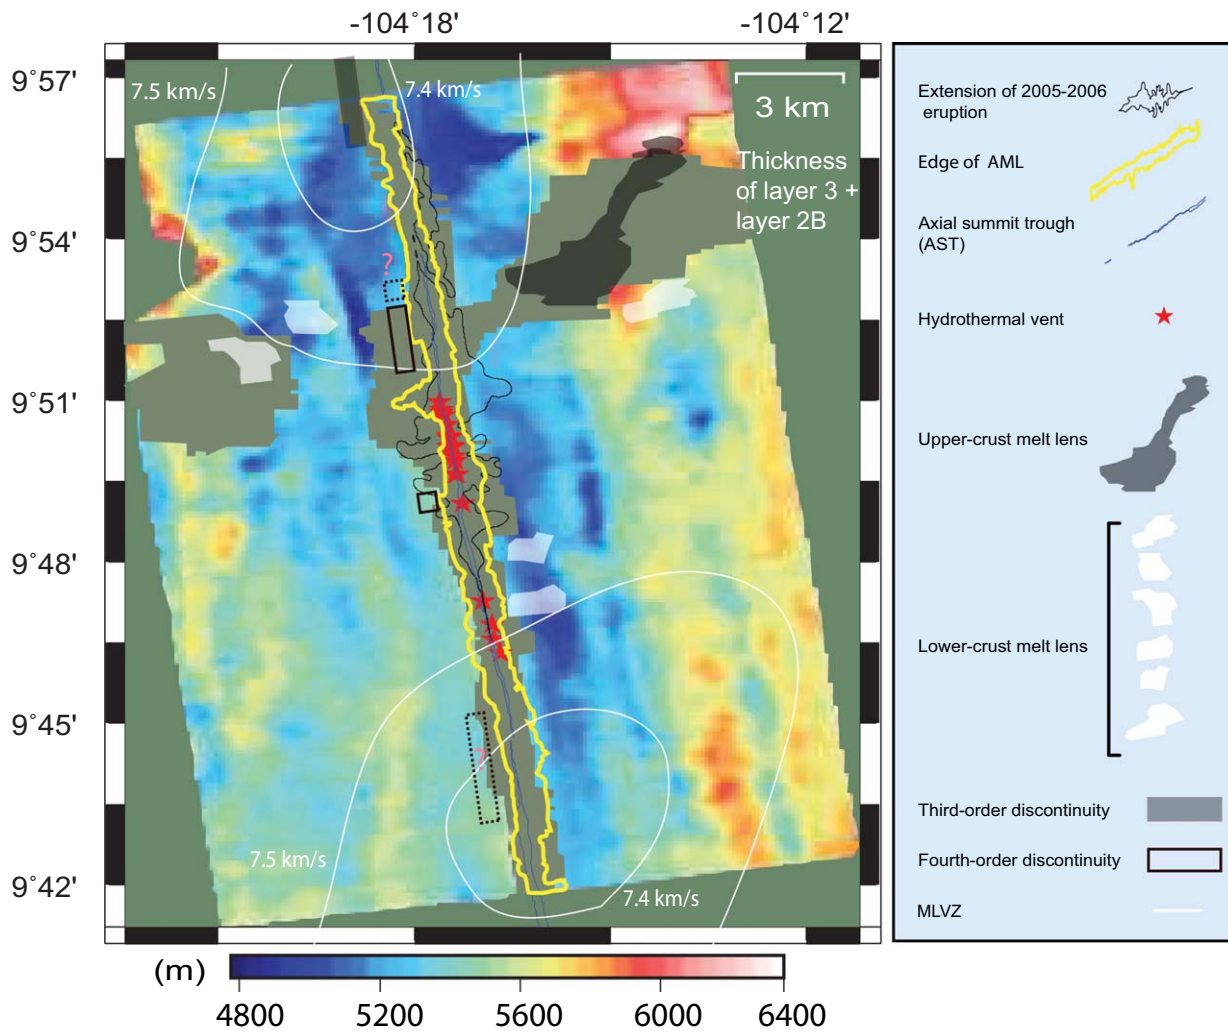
-104˚18'

-104˚12'

9˚57'

9˚54'

9˚51'

9˚48'

9˚45'

9˚42'

7.5 km/s

7.4 km/s

3 km

Thickness of layer 3 + layer 2B

?

?

7.5 km/s

7.4 km/s

(m)

4800

5200

5600

6000

6400

Extension of 2005-2006 eruption

Edge of AML

Axial summit trough (AST)

Hydrothermal vent

Upper-crust melt lens

Lower-crust melt lens

Third-order discontinuity

Fourth-order discontinuity

MLVZ